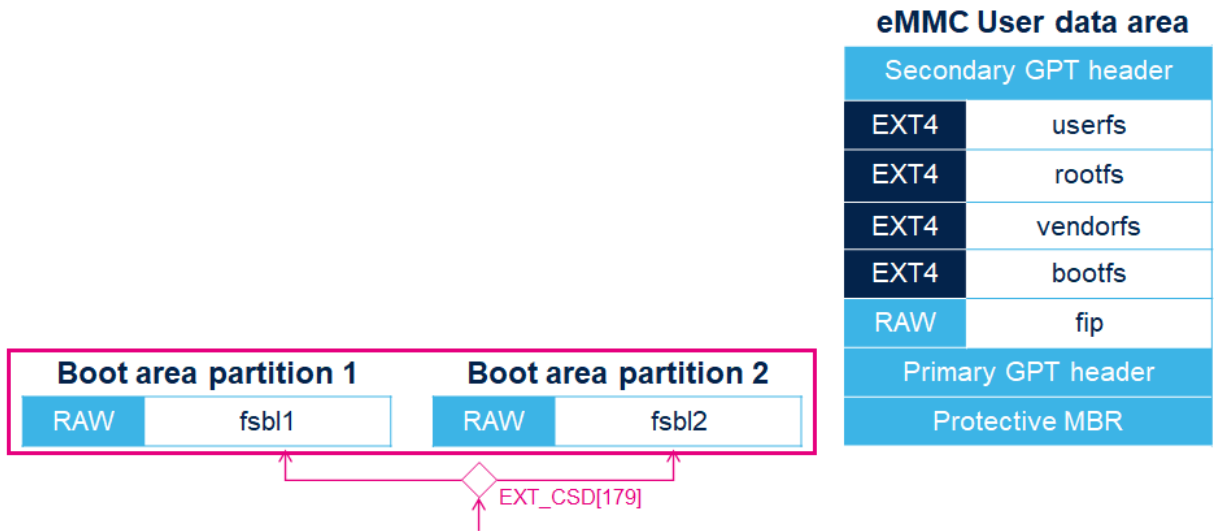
eMMC User data area

| Secondary GPT header | |
|---|---|
| EXT4 | userfs |
| EXT4 | rootfs |
| EXT4 | vendorfs |
| EXT4 | bootfs |
| RAW | fip |
| Primary GPT header | |
| Protective MBR | |

Boot area partition 1

| RAW | fsbl1 |
|---|---|

Boot area partition 2

| RAW | fsbl2 |
|---|---|

EXT_CSD[179]